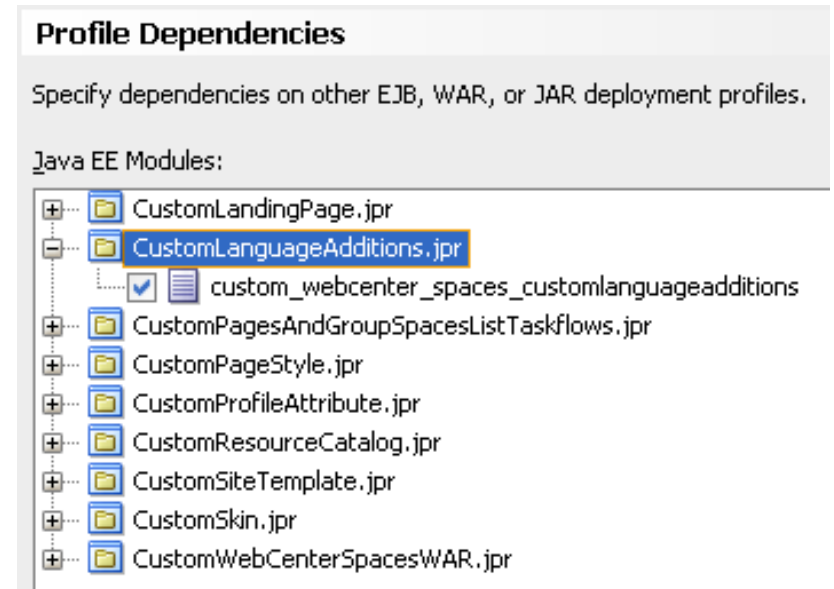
Profile Dependencies

Specify dependencies on other EJB, WAR, or JAR deployment profiles.

Java EE Modules:

CustomLandingPage.jpr
CustomLanguageAdditions.jpr
custom_webcenter_spaces_customlanguageadditions
CustomPagesAndGroupSpacesListTaskflows.jpr
CustomPageStyle.jpr
CustomProfileAttribute.jpr
CustomResourceCatalog.jpr
CustomSiteTemplate.jpr
CustomSkin.jpr
CustomWebCenterSpacesWAR.jpr